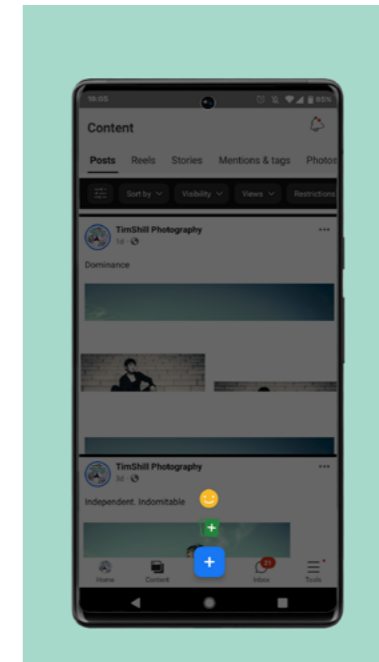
16:05

95%

Content

Posts Reels Stories Mentions & tags Photos

Sort by Visibility Views Restrictions

TimShill Photography
1d

Dominance

TimShill Photography
3d

Independent. Indomitable

Home Content Inbox Tools